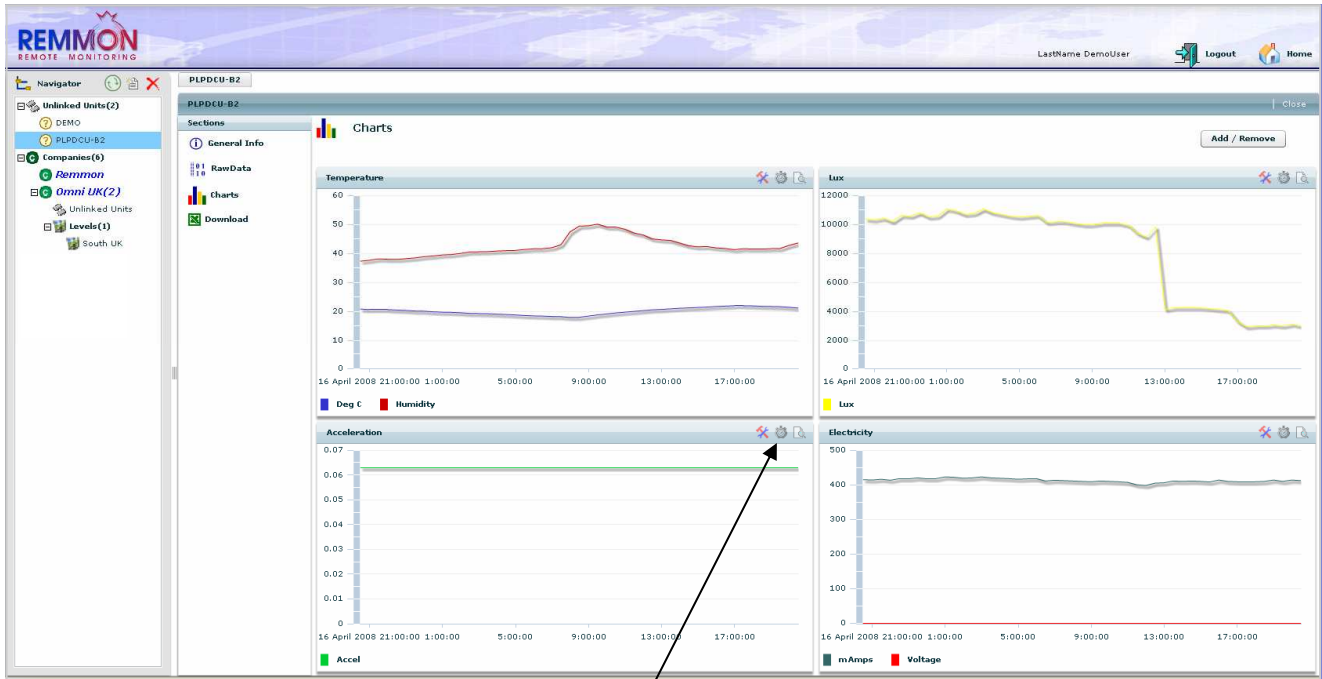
REMMON
REMOTE MONITORING

LastName DemoUser
Logout
Home

Navigator
Unlinked Units(2)
DEMO
PLPDCU-B2
Companies(6)
Remmon
Omni UK(2)
Unlinked Units
Levels(1)
South UK

PLPDCU-B2

PLPDCU-B2
Close

Sections
General Info
RawData
Charts
Download

Charts

Add / Remove

Temperature
60
50
40
30
20
10
0
16 April 2008 21:00:00 1:00:00 5:00:00 9:00:00 13:00:00 17:00:00
Deg C Humidity

Lux
12000
10000
8000
6000
4000
2000
0
16 April 2008 21:00:00 1:00:00 5:00:00 9:00:00 13:00:00 17:00:00
Lux

Acceleration
0.07
0.06
0.05
0.04
0.03
0.02
0.01
0
16 April 2008 21:00:00 1:00:00 5:00:00 9:00:00 13:00:00 17:00:00
Accel

Electricity
500
400
300
200
100
0
16 April 2008 21:00:00 1:00:00 5:00:00 9:00:00 13:00:00 17:00:00
mAmps Voltage